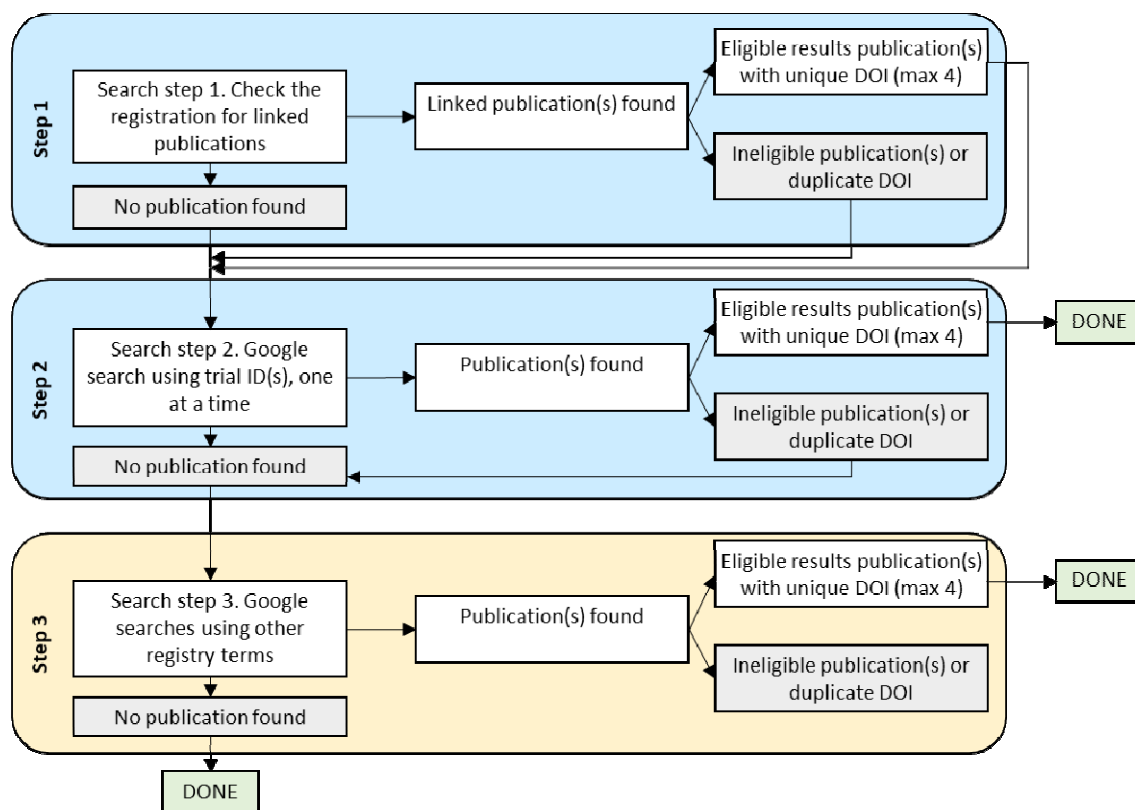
Step 1

Search step 1. Check the registration for linked publications

Linked publication(s) found

Eligible results publication(s) with unique DOI (max 4)

Ineligible publication(s) or duplicate DOI

No publication found

Step 2

Search step 2. Google search using trial ID(s), one at a time

Publication(s) found

Eligible results publication(s) with unique DOI (max 4)

DONE

Ineligible publication(s) or duplicate DOI

No publication found

Step 3

Search step 3. Google searches using other registry terms

Publication(s) found

Eligible results publication(s) with unique DOI (max 4)

DONE

Ineligible publication(s) or duplicate DOI

No publication found

DONE